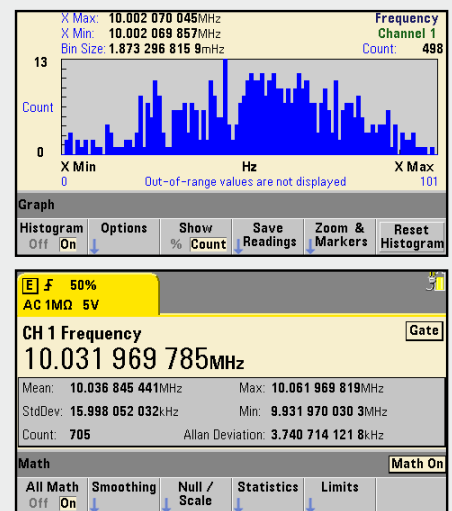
X Max: 10.002 070 045MHz
X Min: 10.002 069 857MHz
Bin Size: 1.873 296 815 9mHz
Frequency
Channel 1
Count: 498

13
Count
0
X Min
Hz
X Max
0
Out-of-range values are not displayed
101

Graph
Histogram
Off On
Options
Show
% Count
Save Readings
Zoom & Markers
Reset Histogram

E 50%
AC 1MΩ 5V
CH 1 Frequency
Gate
10.031 969 785MHz
Mean: 10.036 845 441MHz
Max: 10.061 969 819MHz
StdDev: 15.998 052 032kHz
Min: 9.931 970 030 3MHz
Count: 705
Allan Deviation: 3.740 714 121 8kHz

Math
Math On
All Math
Off On
Smoothing
Null / Scale
Statistics
Limits